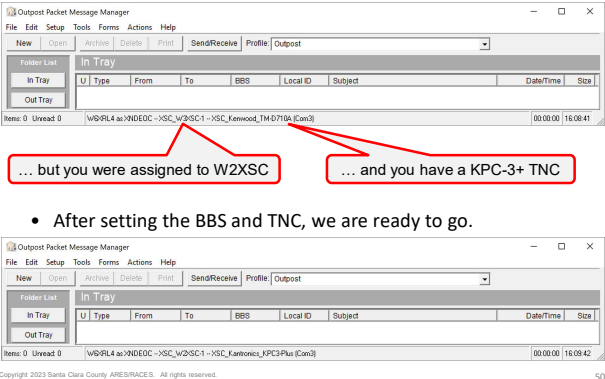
Outpost Packet Message Manager
File Edit Setup Tools Forms Actions Help
New Open Archive Delete Print Send/Receive Profile: Outpost
Folder List
In Tray
Out Tray
In Tray

| U | Type | From | To | BBS | Local ID | Subject | Date/Time | Size |
|---|---|---|---|---|---|---|---|---|

Items: 0 Unread: 0 W6XRL4 as XNDEOC -- XSC_W3XSC-1 -- XSC_Kenwood_TM-D710A (Com3) 00:00:00 16:08:41

… but you were assigned to W2XSC

… and you have a KPC-3+ TNC

• After setting the BBS and TNC, we are ready to go.

Outpost Packet Message Manager
File Edit Setup Tools Forms Actions Help
New Open Archive Delete Print Send/Receive Profile: Outpost
Folder List
In Tray
Out Tray
In Tray

| U | Type | From | To | BBS | Local ID | Subject | Date/Time | Size |
|---|---|---|---|---|---|---|---|---|

Items: 0 Unread: 0 W6XRL4 as XNDEOC -- XSC_W2XSC-1 -- XSC_Kantronics_KPC3-Plus (Com3) 00:00:00 16:09:42

Copyright 2023 Santa Clara County ARES/RACES. All rights reserved.

50